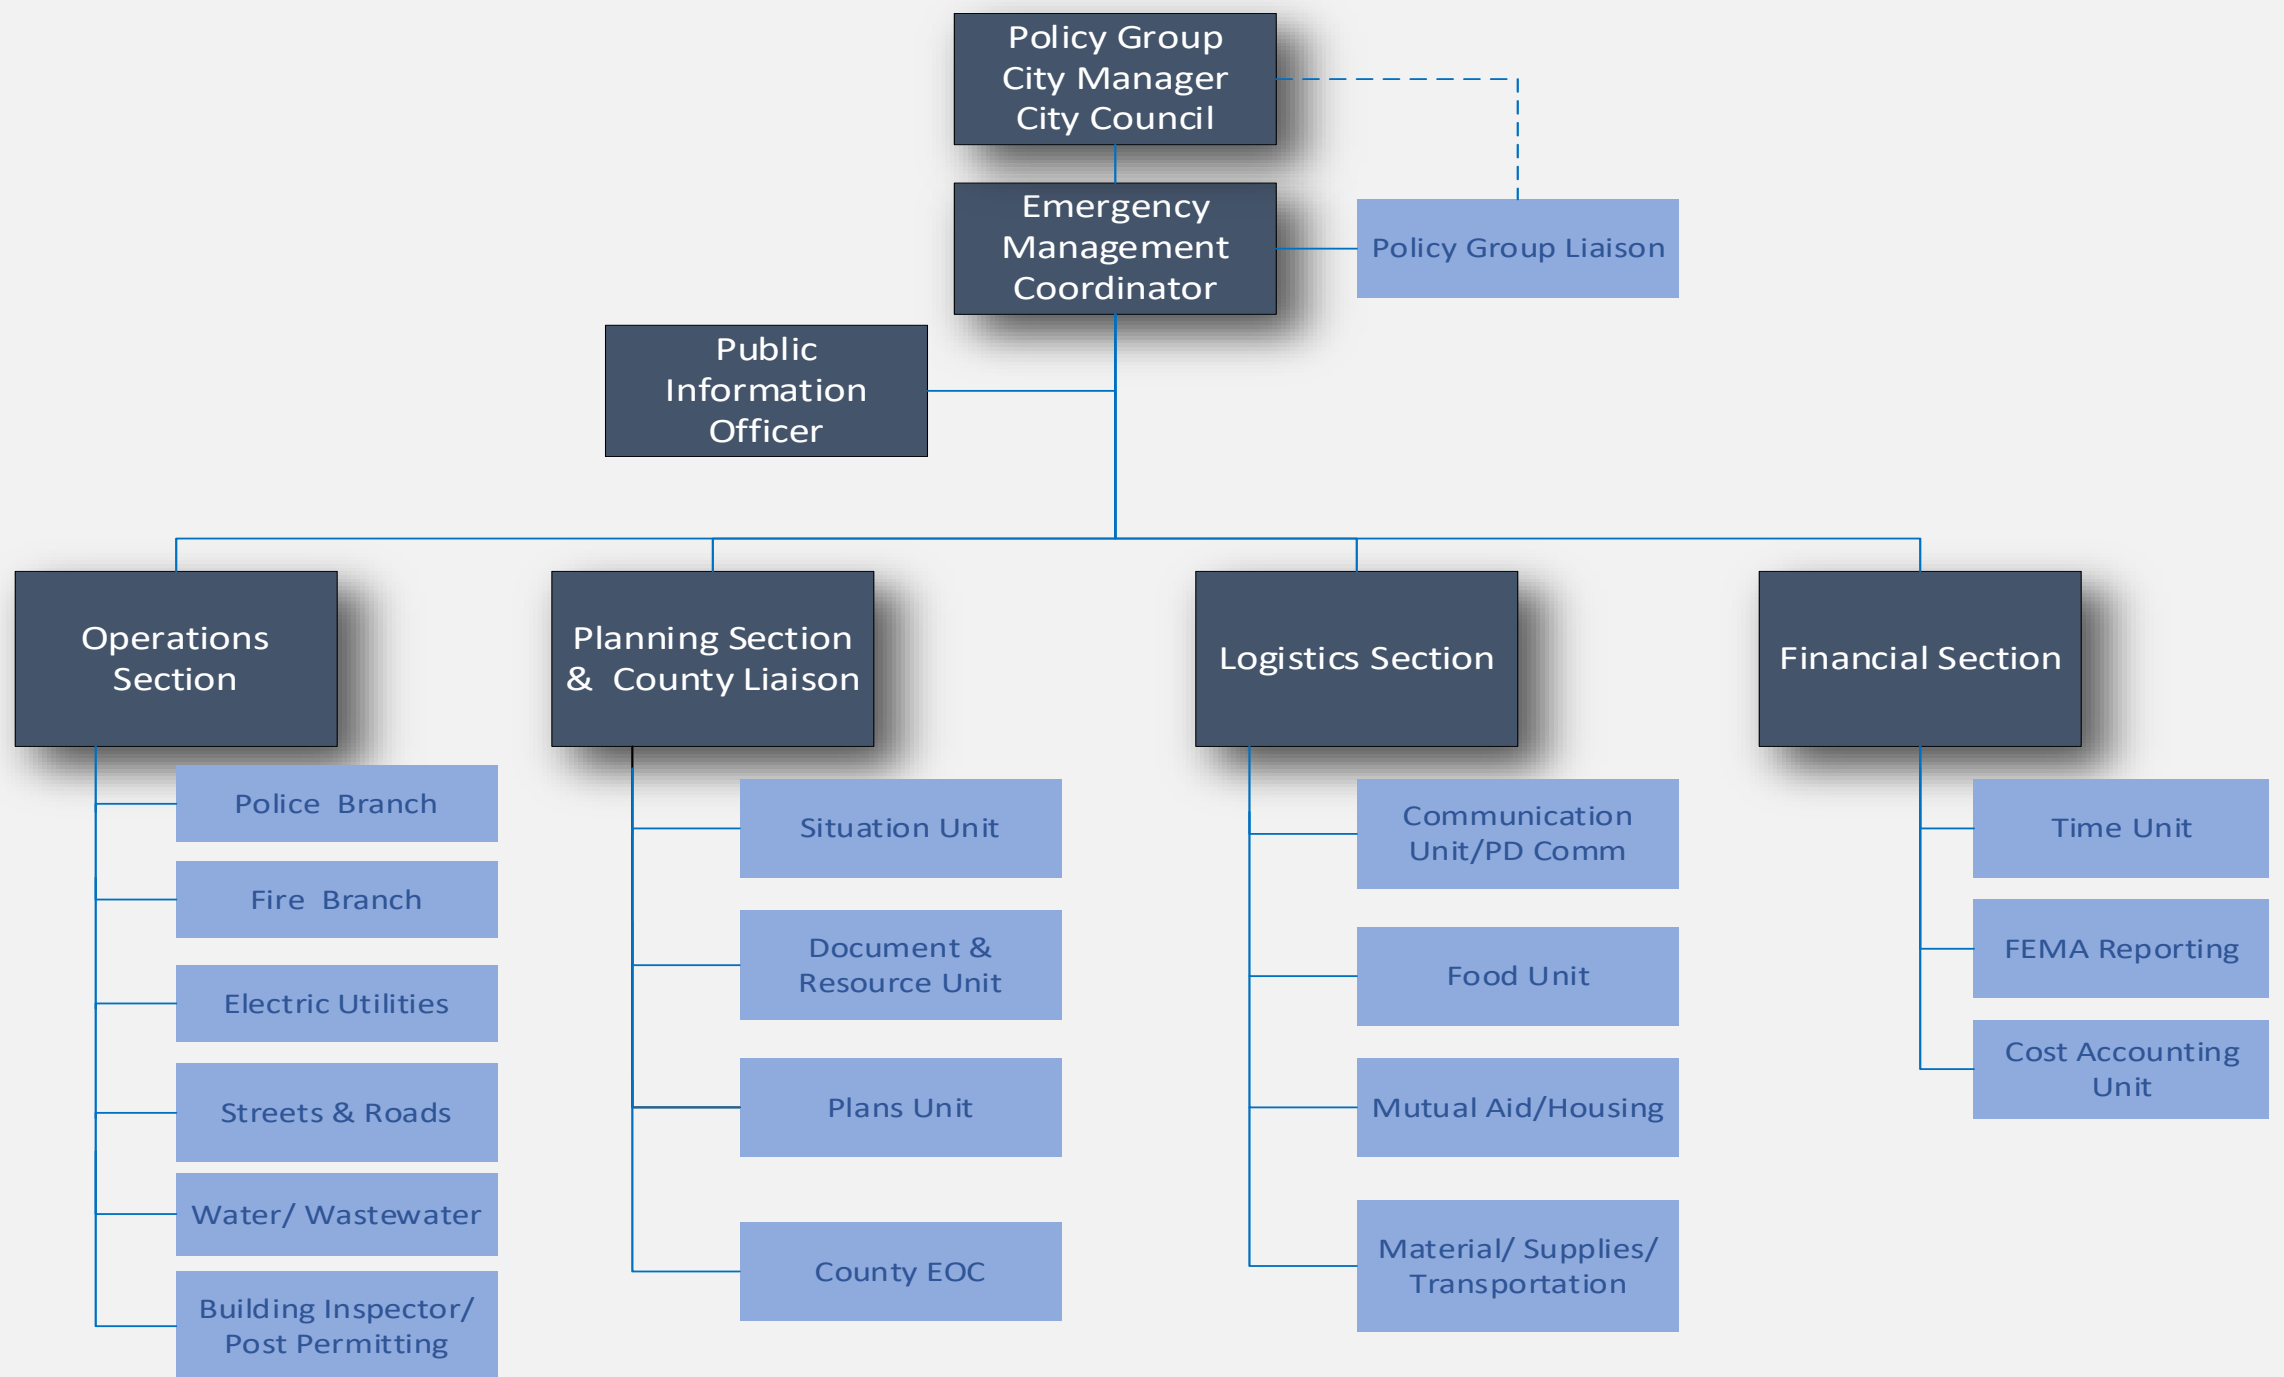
Policy Group
City Manager
City Council

Emergency Management Coordinator

Policy Group Liaison

Public Information Officer

Operations Section

Planning Section & County Liaison

Logistics Section

Financial Section

Police Branch

Fire Branch

Electric Utilities

Streets & Roads

Water/ Wastewater

Building Inspector/ Post Permitting

Situation Unit

Document & Resource Unit

Plans Unit

County EOC

Communication Unit/PD Comm

Food Unit

Mutual Aid/Housing

Material/ Supplies/ Transportation

Time Unit

FEMA Reporting

Cost Accounting Unit